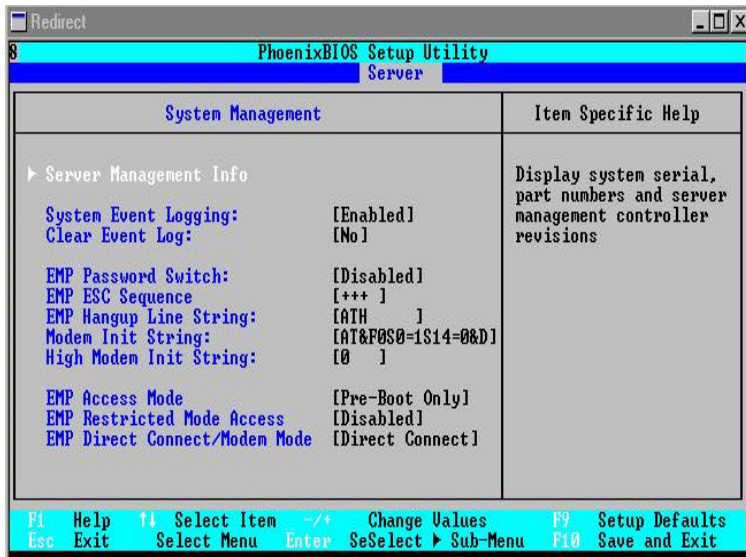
Redirect

8

PhoenixBIOS Setup Utility

Server

System Management

Item Specific Help

▶ Server Management Info

System Event Logging: [Enabled]
Clear Event Log: [No]

EMP Password Switch: [Disabled]
EMP ESC Sequence [+++ ]
EMP Hangup Line String: [ATH ]
Modem Init String: [AT&F0S0=1S14=0&D]
High Modem Init String: [0 ]

EMP Access Mode [Pre-Boot Only]
EMP Restricted Mode Access [Disabled]
EMP Direct Connect/Modem Mode [Direct Connect]

Display system serial, part numbers and server management controller revisions

F1 Help ↑↓ Select Item -/+ Change Values F9 Setup Defaults
Esc Exit Select Menu Enter SeSelect ▶ Sub-Menu F10 Save and Exit